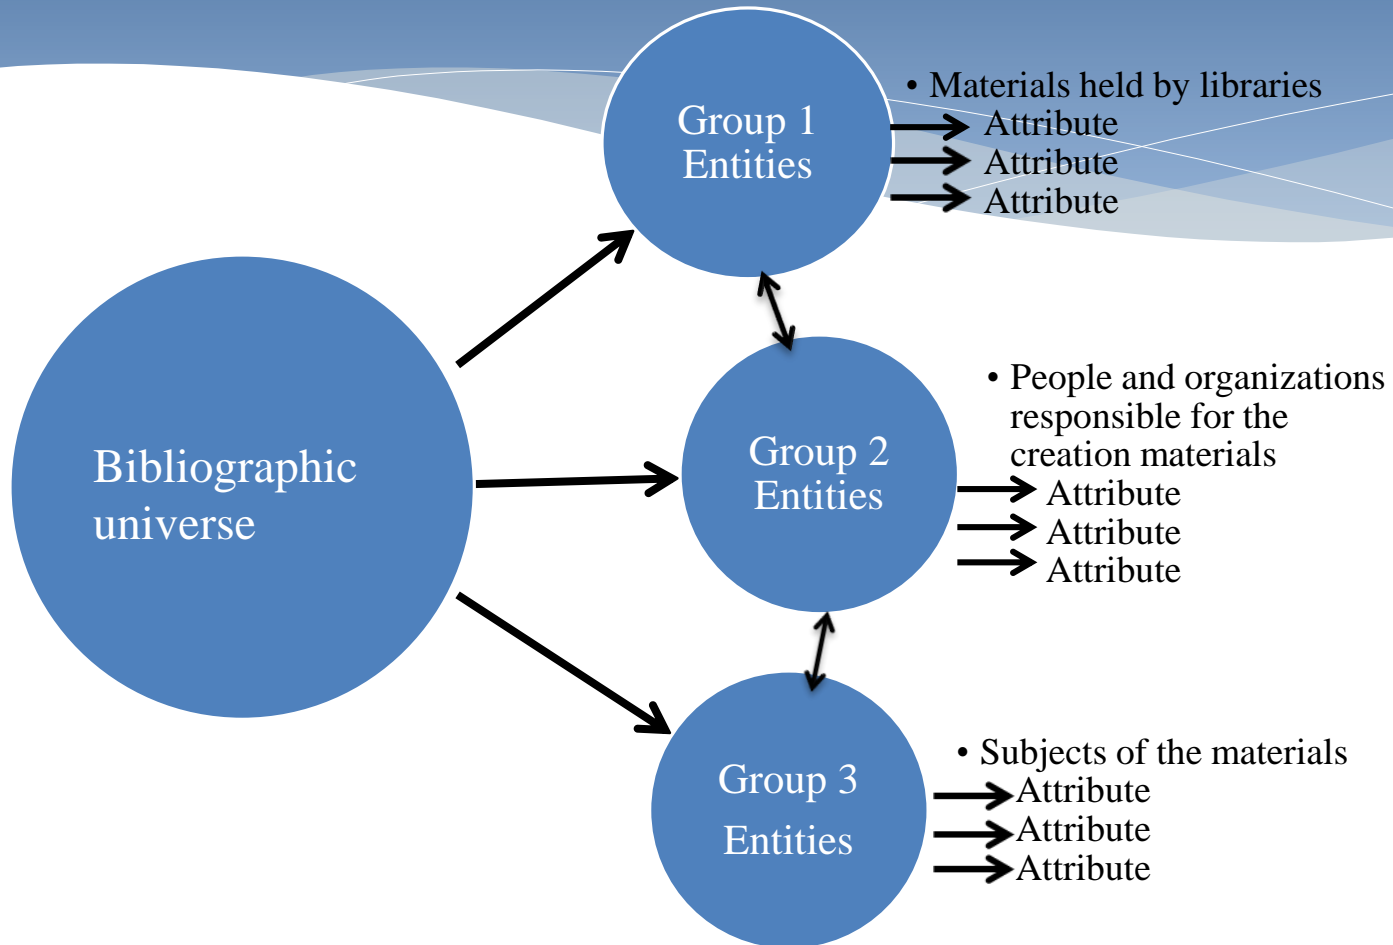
Bibliographic universe

Group 1 Entities

• Materials held by libraries
Attribute
Attribute
Attribute

Group 2 Entities

• People and organizations responsible for the creation materials
Attribute
Attribute
Attribute

Group 3 Entities

• Subjects of the materials
Attribute
Attribute
Attribute